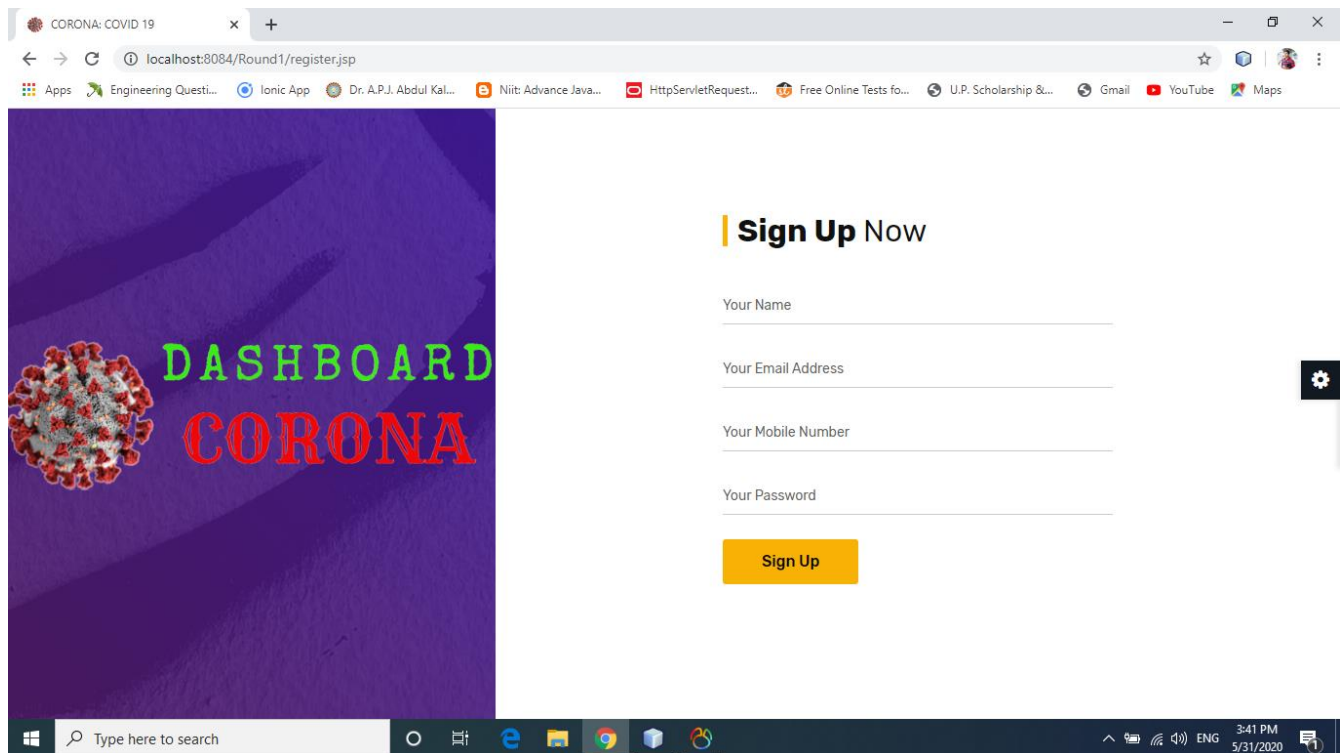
CORONA: COVID 19

localhost:8084/Round1/register.jsp

Apps Engineering Questi... Ionic App Dr. A.P.J. Abdul Kal... Niit: Advance Java... HttpServletRequest... Free Online Tests fo... U.P. Scholarship &... Gmail YouTube Maps

DASHBOARD
CORONA

Sign Up Now

Your Name

Your Email Address

Your Mobile Number

Your Password

Sign Up

Type here to search

ENG 3:41 PM 5/31/2020